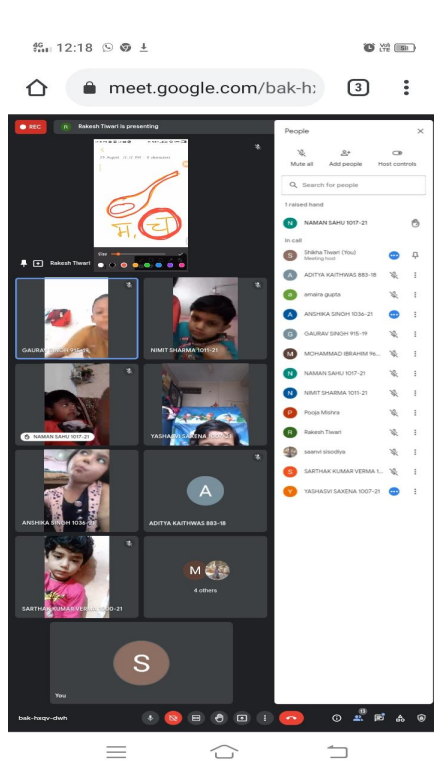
4G 12:18

meet.google.com/bak-h:

3

REC

R Rakesh Tiwari is presenting

म, च

Rakesh Tiwari

GAURAV SINGH 915-19

NIMIT SHARMA 1011-21

NAMAN SAHU 1017-21

YASHASVI SAXENA 1007-21

ANSHIKA SINGH 1036-21

A

ADITYA KAITHWAS 883-18

M

4 others

SARTHAK KUMAR VERMA 1030-21

S

You

bak-hxqv-dwh

People

Mute all

Add people

Host controls

Search for people

1 raised hand

N NAMAN SAHU 1017-21

In call

S Shikha Tiwari (You) Meeting host

A ADITYA KAITHWAS 883-18

a amaira gupta

A ANSHIKA SINGH 1036-21

G GAURAV SINGH 915-19

M MOHAMMAD IBRAHIM 9...

N NAMAN SAHU 1017-21

N NIMIT SHARMA 1011-21

P Pooja Mishra

R Rakesh Tiwari

saanvi sisodiya

S SARTHAK KUMAR VERMA 1...

Y YASHASVI SAXENA 1007-21